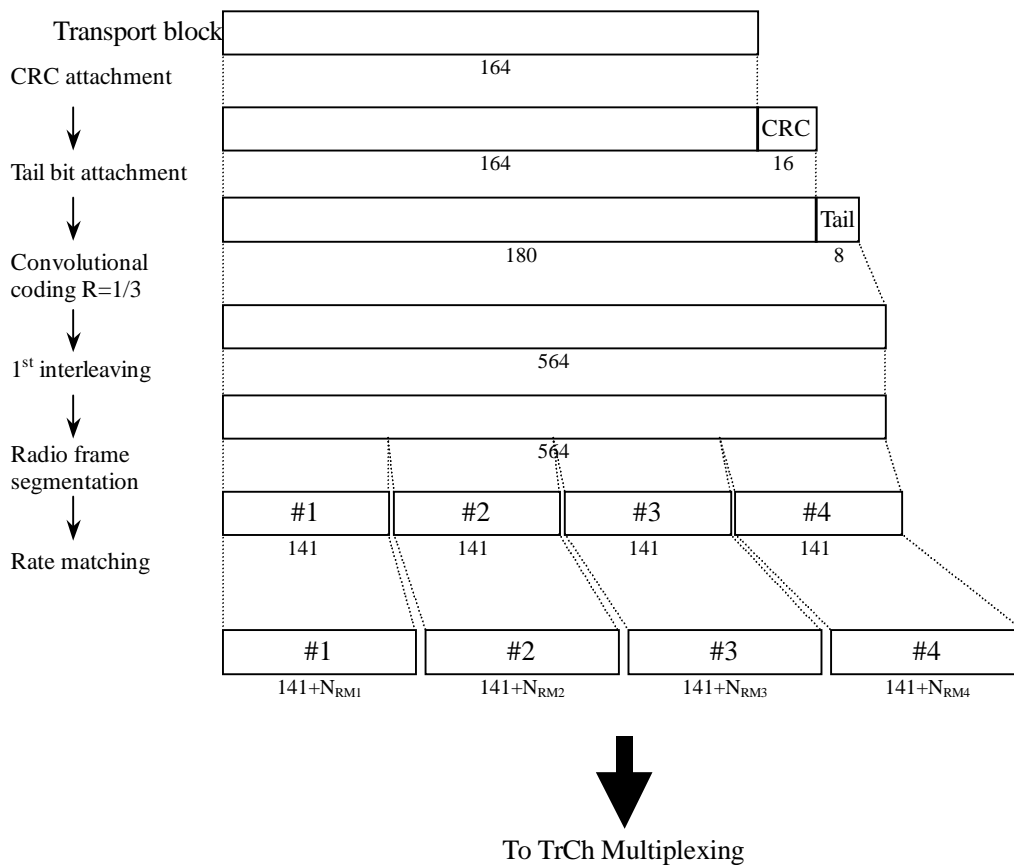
Transport block

164

CRC attachment

CRC

164

16

Tail bit attachment

Tail

180

8

Convolutional coding R=1/3

564

1$^{st}$ interleaving

564

Radio frame segmentation

#1

#2

#3

#4

141

141

141

141

Rate matching

#1

#2

#3

#4

141+$N_{RM1}$

141+$N_{RM2}$

141+$N_{RM3}$

141+$N_{RM4}$

To TrCh Multiplexing